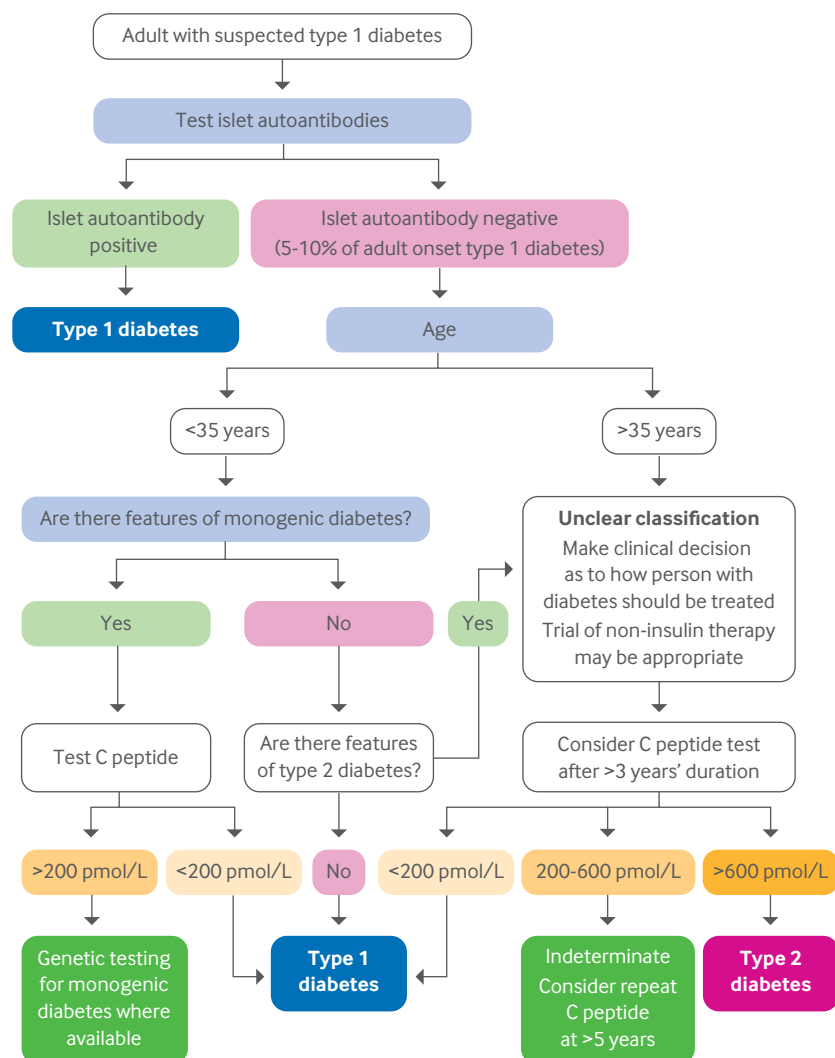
Adult with suspected type 1 diabetes

Test islet autoantibodies

Islet autoantibody positive

Islet autoantibody negative (5-10% of adult onset type 1 diabetes)

Type 1 diabetes

Age

<35 years

>35 years

Are there features of monogenic diabetes?

Unclear classification
Make clinical decision as to how person with diabetes should be treated
Trial of non-insulin therapy may be appropriate

Yes

No

Yes

Test C peptide

Are there features of type 2 diabetes?

Consider C peptide test after >3 years' duration

>200 pmol/L

<200 pmol/L

No

<200 pmol/L

200-600 pmol/L

>600 pmol/L

Genetic testing for monogenic diabetes where available

Type 1 diabetes

Indeterminate
Consider repeat C peptide at >5 years

Type 2 diabetes